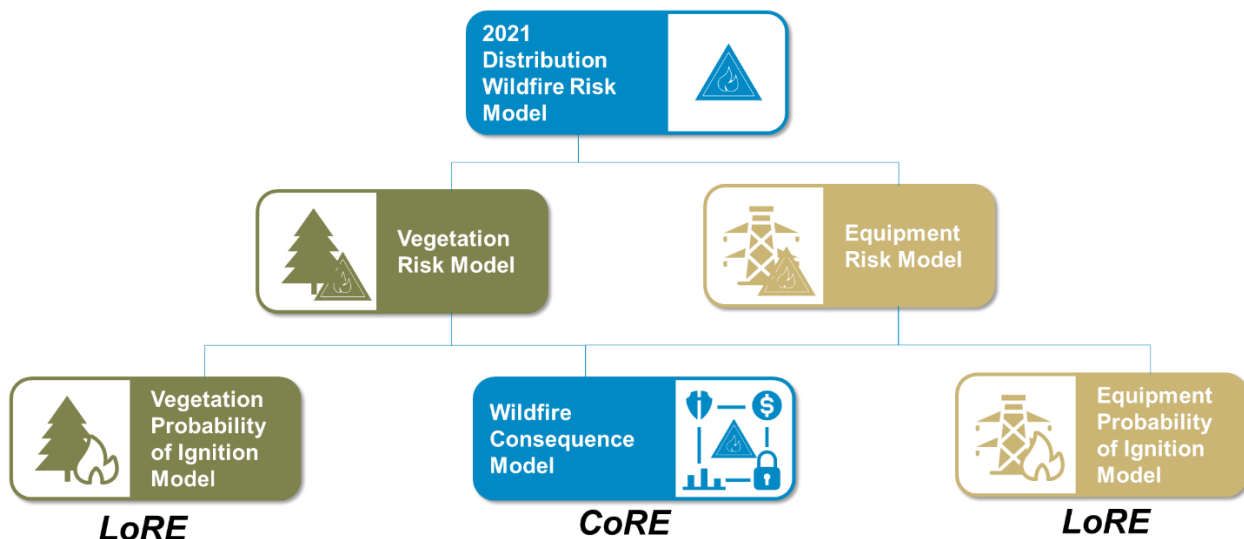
2021 Distribution Wildfire Risk Model

Vegetation Risk Model

Equipment Risk Model

Vegetation Probability of Ignition Model

Wildfire Consequence Model

Equipment Probability of Ignition Model

LoRE

CoRE

LoRE